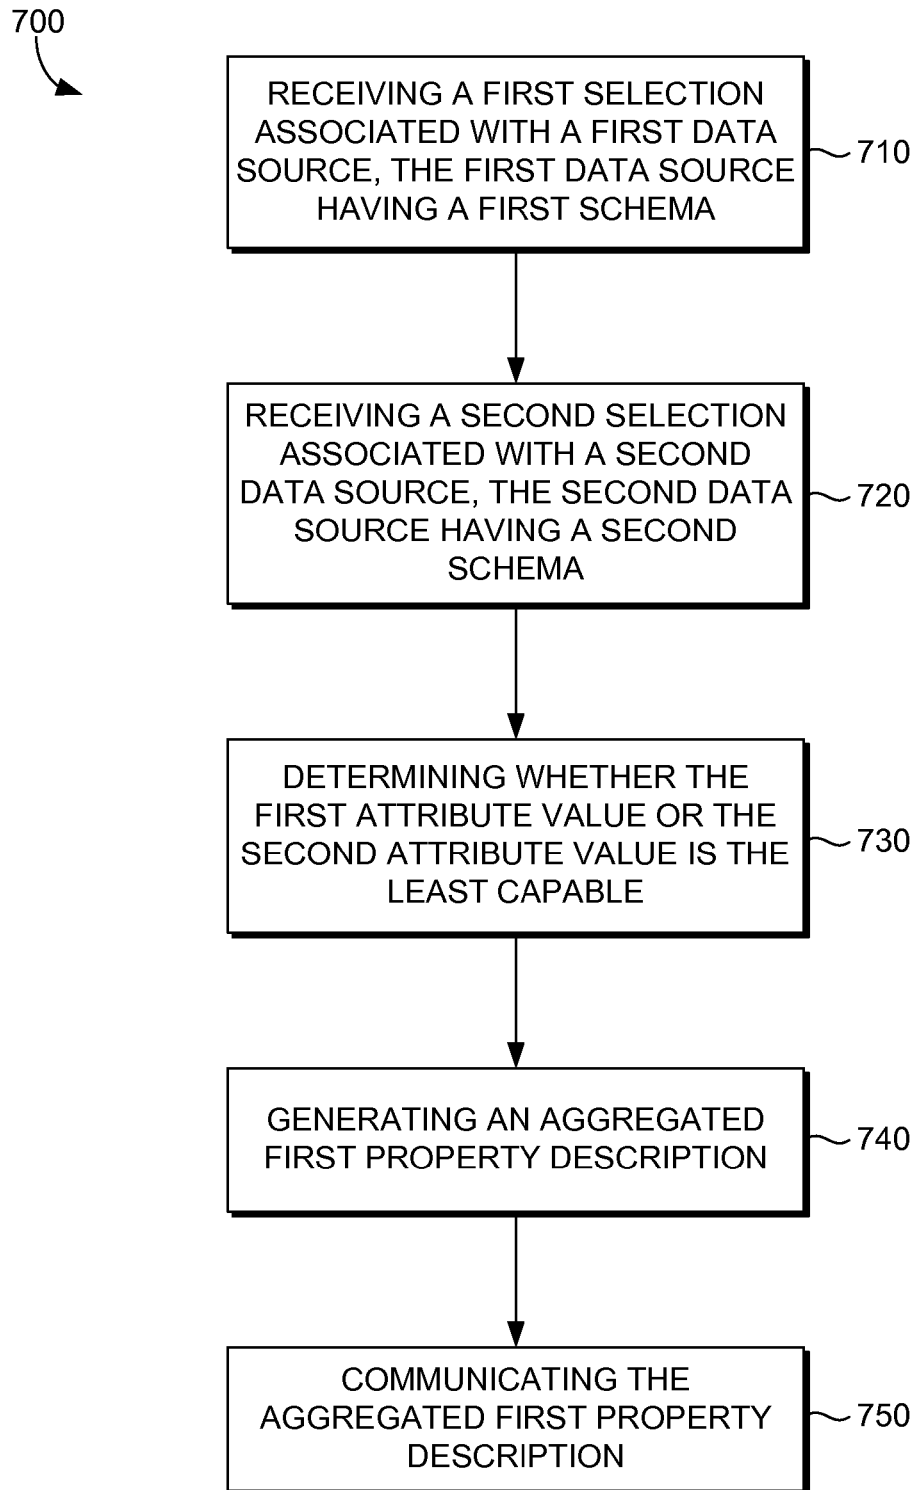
700

RECEIVING A FIRST SELECTION ASSOCIATED WITH A FIRST DATA SOURCE, THE FIRST DATA SOURCE HAVING A FIRST SCHEMA

710

RECEIVING A SECOND SELECTION ASSOCIATED WITH A SECOND DATA SOURCE, THE SECOND DATA SOURCE HAVING A SECOND SCHEMA

720

DETERMINING WHETHER THE FIRST ATTRIBUTE VALUE OR THE SECOND ATTRIBUTE VALUE IS THE LEAST CAPABLE

730

GENERATING AN AGGREGATED FIRST PROPERTY DESCRIPTION

740

COMMUNICATING THE AGGREGATED FIRST PROPERTY DESCRIPTION

750